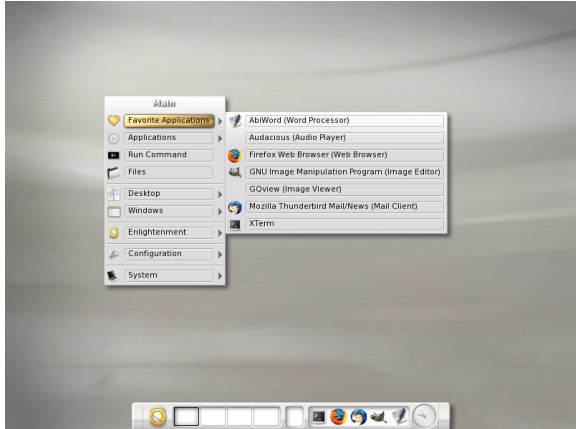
Main

Favorite Applications
Applications
Run Command
Files
Desktop
Windows
Enlightenment
Configuration
System

AbiWord (Word Processor)
Audacious (Audio Player)
Firefox Web Browser (Web Browser)
GNU Image Manipulation Program (Image Editor)
GQview (Image Viewer)
Mozilla Thunderbird Mail/News (Mail Client)
XTerm